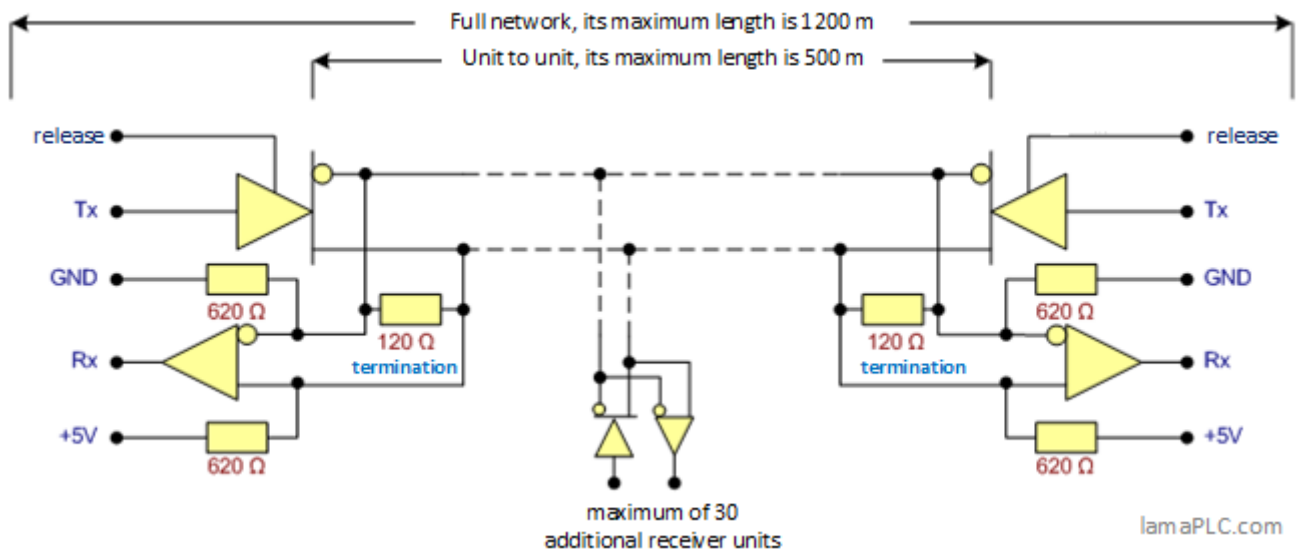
Full network, its maximum length is 1200 m

Unit to unit, its maximum length is 500 m

release

Tx

GND

620 Ω

120 Ω

termination

Rx

+5V

620 Ω

release

Tx

GND

620 Ω

120 Ω

termination

Rx

+5V

620 Ω

maximum of 30 additional receiver units

lamaPLC.com